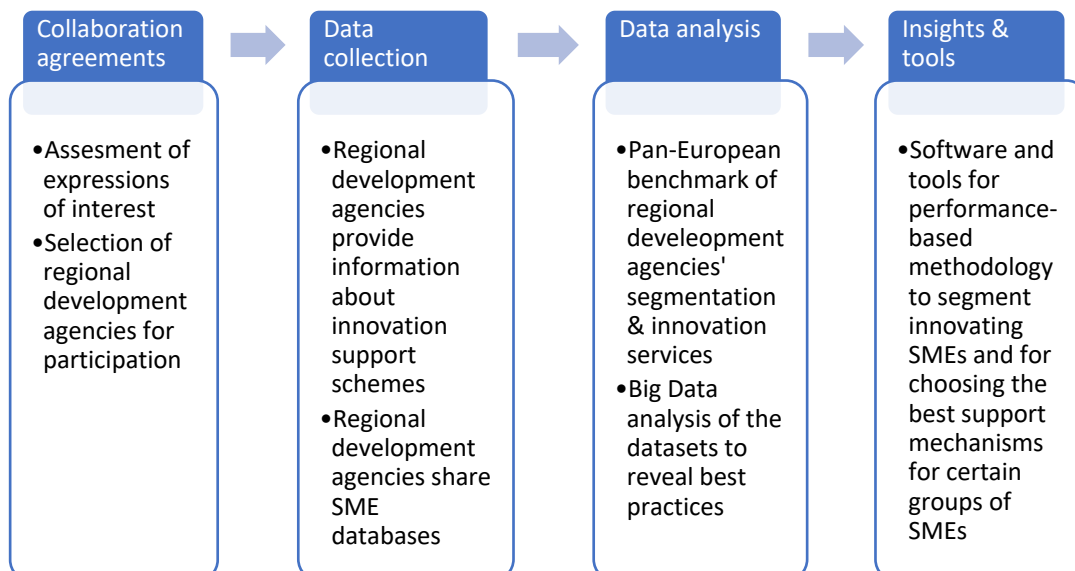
Collaboration agreements

•Assesment of expressions of interest
•Selection of regional development agencies for participation

Data collection

•Regional development agencies provide information about innovation support schemes
•Regional development agencies share SME databases

Data analysis

•Pan-European benchmark of regional develeopment agencies' segmentation & innovation services
•Big Data analysis of the datasets to reveal best practices

Insights & tools

•Software and tools for performance-based methodology to segment innovating SMEs and for choosing the best support mechanisms for certain groups of SMEs